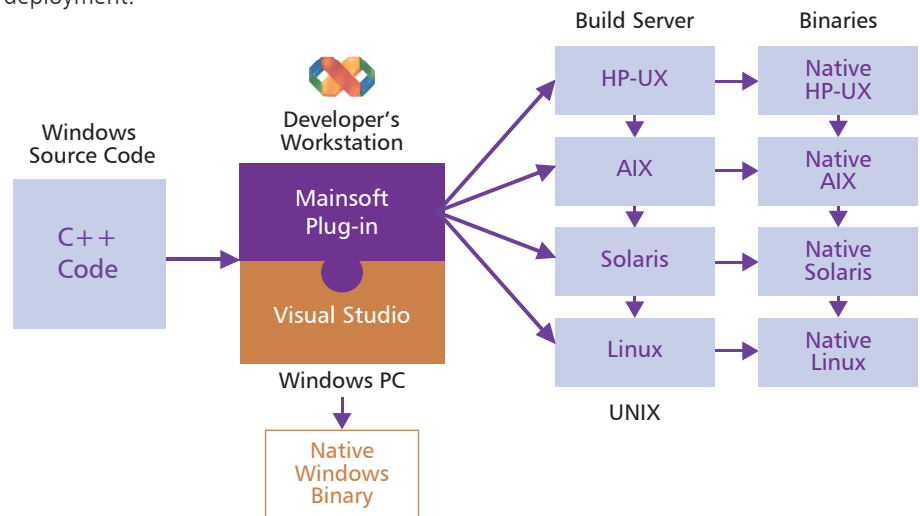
deployment.

Windows Source Code

C++ Code

Developer's Workstation

Mainsoft Plug-in

Visual Studio

Windows PC

Native Windows Binary

Build Server

HP-UX

AIX

Solaris

Linux

UNIX

Binaries

Native HP-UX

Native AIX

Native Solaris

Native Linux